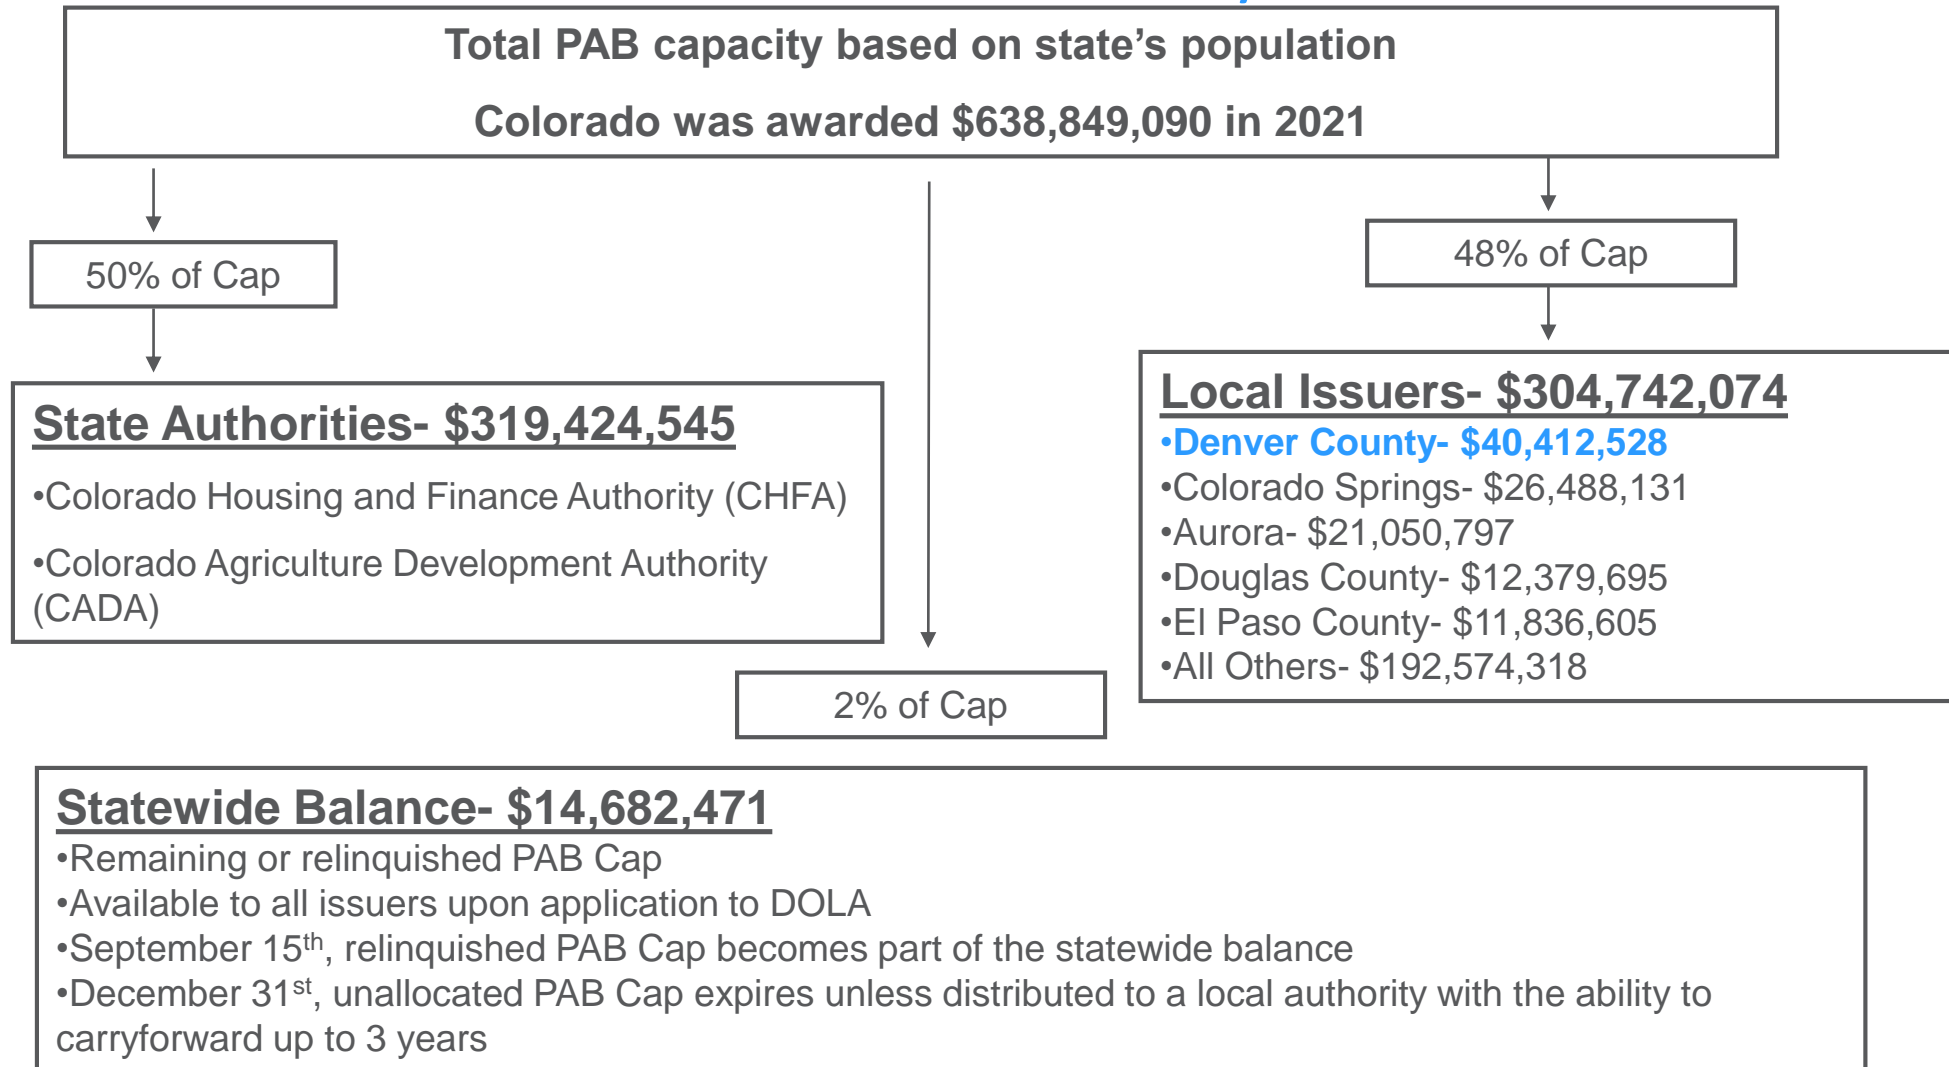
Total PAB capacity based on state's population

Colorado was awarded $638,849,090 in 2021

50% of Cap

State Authorities- $319,424,545

•Colorado Housing and Finance Authority (CHFA)

•Colorado Agriculture Development Authority (CADA)

2% of Cap

48% of Cap

Local Issuers- $304,742,074
•Denver County- $40,412,528
•Colorado Springs- $26,488,131
•Aurora- $21,050,797
•Douglas County- $12,379,695
•El Paso County- $11,836,605
•All Others- $192,574,318

Statewide Balance- $14,682,471
•Remaining or relinquished PAB Cap
•Available to all issuers upon application to DOLA
•September 15$^{th}$, relinquished PAB Cap becomes part of the statewide balance
•December 31$^{st}$, unallocated PAB Cap expires unless distributed to a local authority with the ability to carryforward up to 3 years